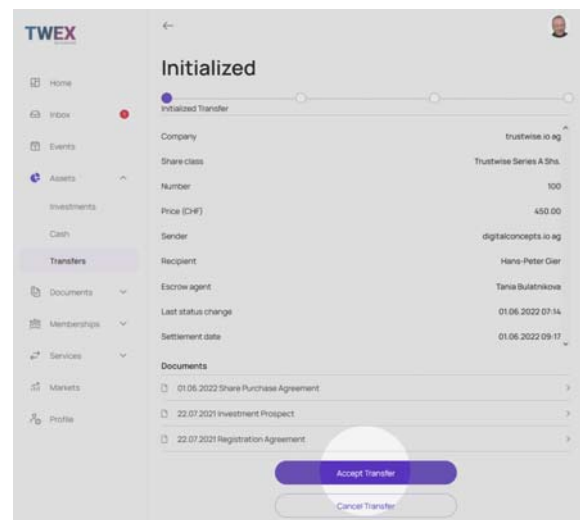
TWEX

Home
Inbox
Events
Assets
Investments
Cash
Transfers
Documents
Memberships
Services
Markets
Profile

←

Initialized

Initialized Transfer

| | |
|---|---|
| Company | trustwise.io ag |
| Share class | Trustwise Series A Shs. |
| Number | 100 |
| Price (CHF) | 450.00 |
| Sender | digitalconcepts.io ag |
| Recipient | Hans-Peter Gier |
| Escrow agent | Tania Bulatnikova |
| Last status change | 01.06.2022 07:14 |
| Settlement date | 01.06.2022 09:17 |

Documents

01.06.2022 Share Purchase Agreement
22.07.2021 Investment Prospect
22.07.2021 Registration Agreement

Accept Transfer
Cancel Transfer